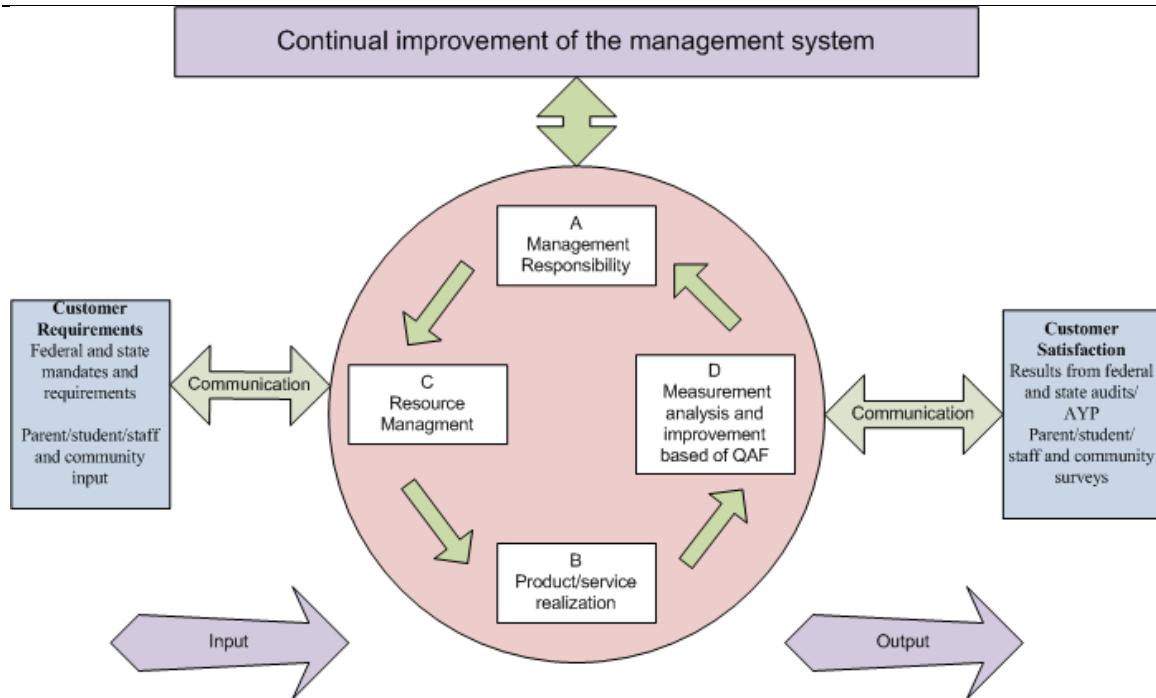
Continual improvement of the management system

**Customer Requirements**
Federal and state mandates and requirements

Parent/student/staff and community input

Communication

A
Management Responsibility

C
Resource Managment

D
Measurement analysis and improvement based of QAF

B
Product/service realization

Communication

**Customer Satisfaction**
Results from federal and state audits/ AYP
Parent/student/ staff and community surveys

Input

Output